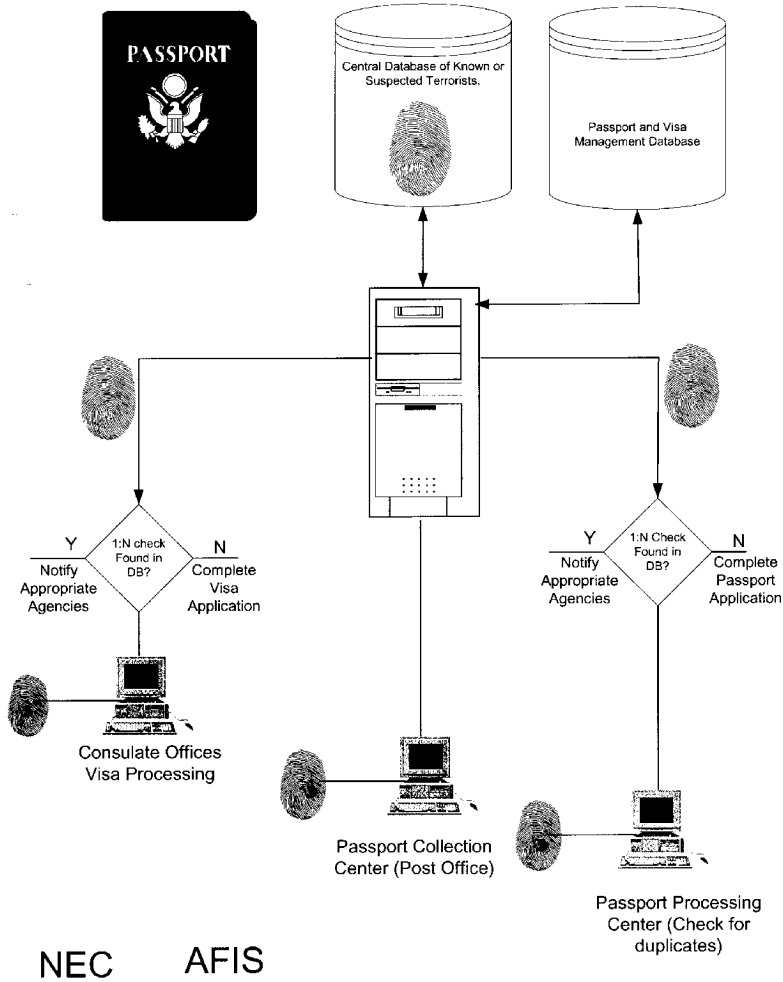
PASSPORT

Central Database of Known or Suspected Terrorists.

Passport and Visa Management Database

1:N check Found in DB?

Y

Notify Appropriate Agencies

N

Complete Visa Application

1:N Check Found in DB?

Y

Notify Appropriate Agencies

N

Complete Passport Application

Consulate Offices Visa Processing

Passport Collection Center (Post Office)

Passport Processing Center (Check for duplicates)

NEC AFIS